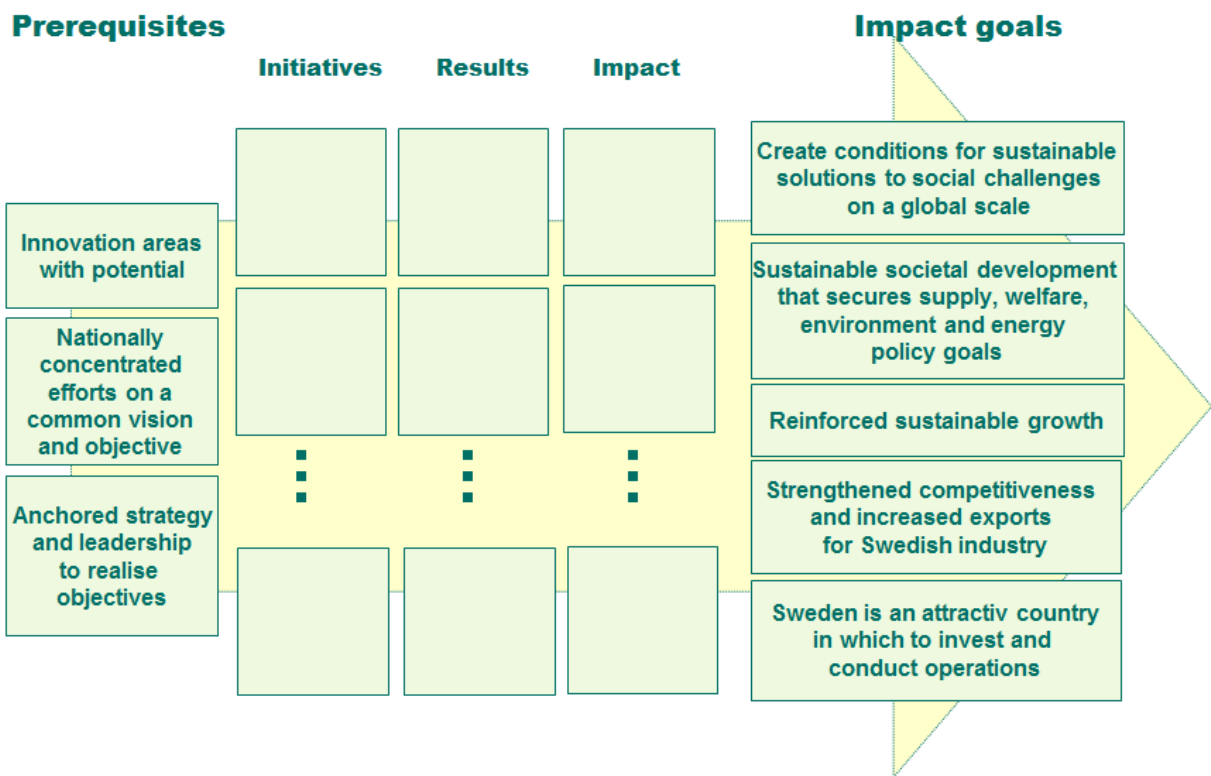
Prerequisites

Impact goals

Initiatives

Results

Impact

Innovation areas with potential

Nationally concentrated efforts on a common vision and objective

Anchored strategy and leadership to realise objectives

Create conditions for sustainable solutions to social challenges on a global scale

Sustainable societal development that secures supply, welfare, environment and energy policy goals

Reinforced sustainable growth

Strengthened competitiveness and increased exports for Swedish industry

Sweden is an attractiv country in which to invest and conduct operations